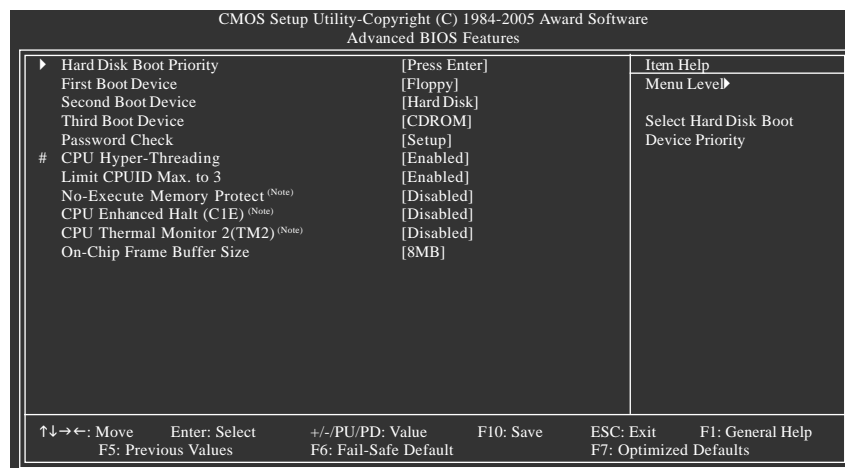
CMOS Setup Utility-Copyright (C) 1984-2005 Award Software
Advanced BIOS Features

| | | |
|---|---|---|
| ▸ Hard Disk Boot Priority | [Press Enter] | Item Help |
| First Boot Device | [Floppy] | Menu Level▸ |
| Second Boot Device | [Hard Disk] | |
| Third Boot Device | [CDROM] | Select Hard Disk Boot |
| Password Check | [Setup] | Device Priority |
| # CPU Hyper-Threading | [Enabled] | |
| Limit CPUID Max. to 3 | [Enabled] | |
| No-Execute Memory Protect (Note) | [Disabled] | |
| CPU Enhanced Halt (C1E) (Note) | [Disabled] | |
| CPU Thermal Monitor 2(TM2) (Note) | [Disabled] | |
| On-Chip Frame Buffer Size | [8MB] | |

↑↓→←: Move Enter: Select +/-/PU/PD: Value F10: Save ESC: Exit F1: General Help
F5: Previous Values F6: Fail-Safe Default F7: Optimized Defaults